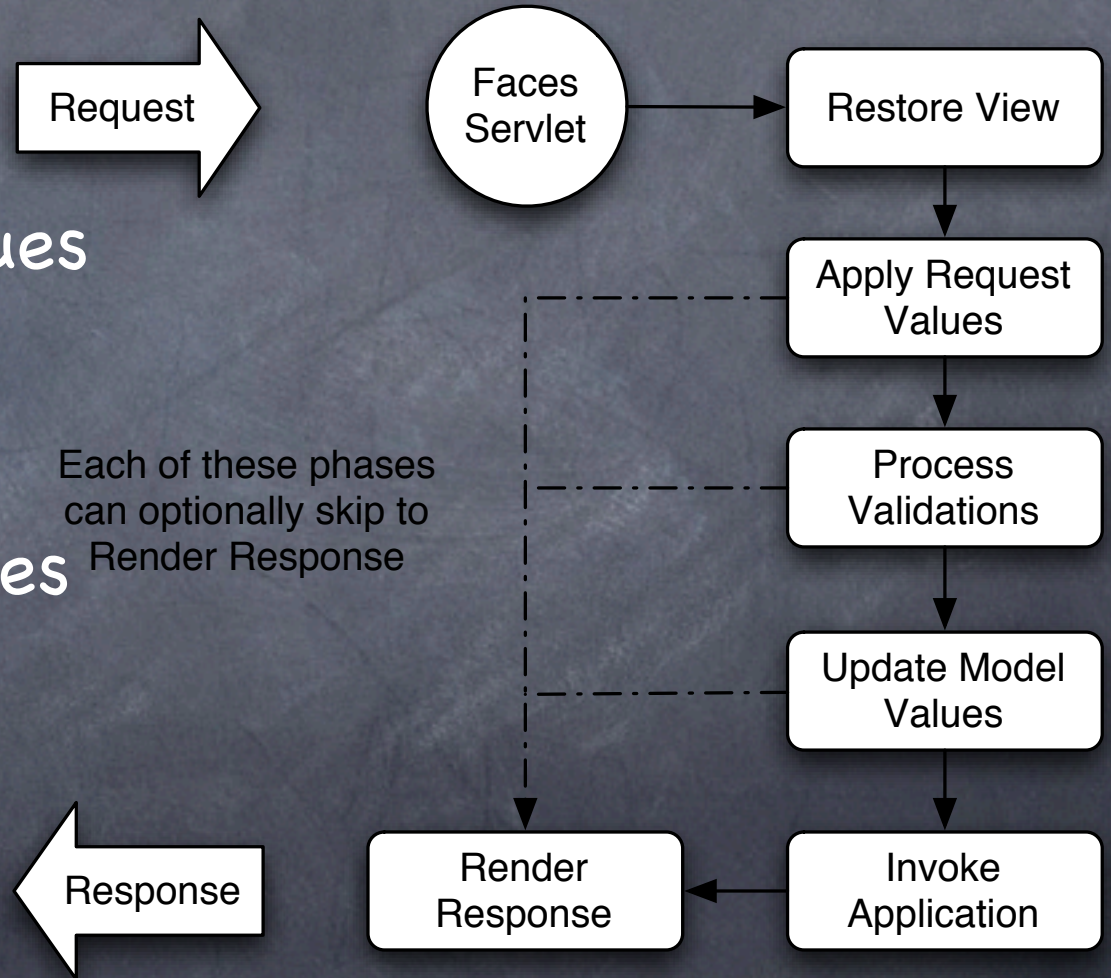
Request

Faces Servlet

Restore View

ues

Apply Request Values

Each of these phases can optionally skip to Render Response

es

Process Validations

Update Model Values

Response

Render Response

Invoke Application